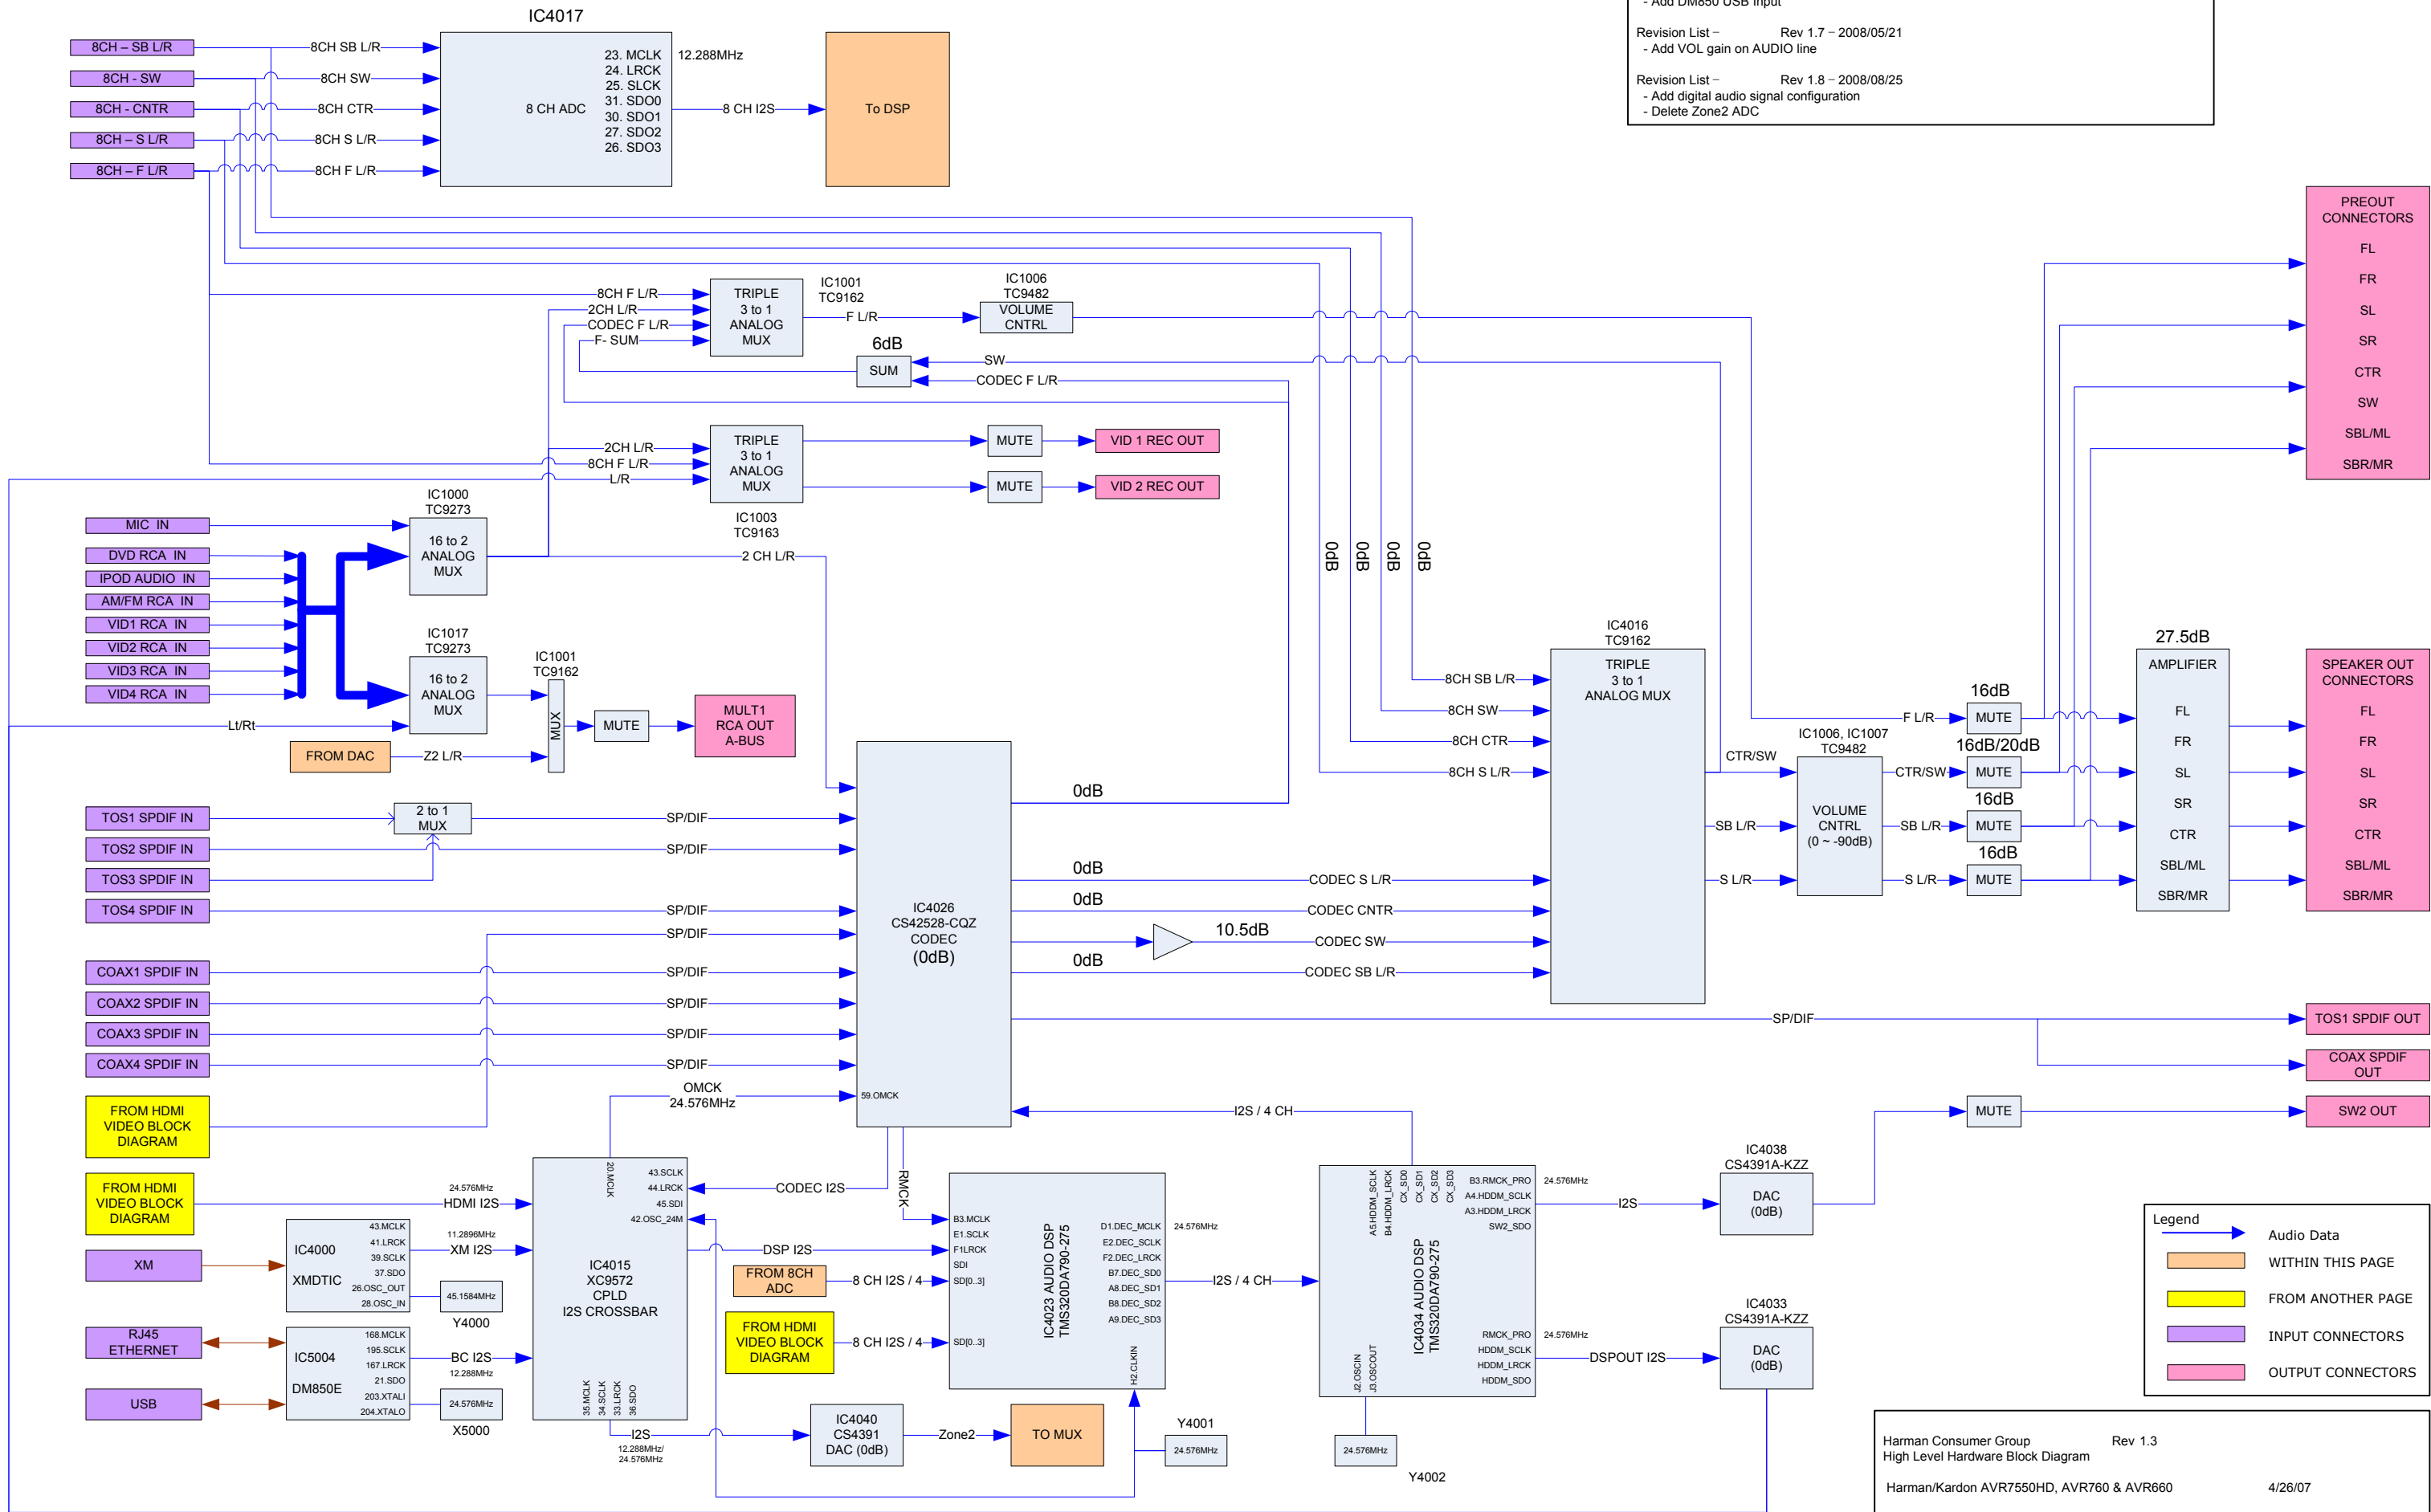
- Add DM850 USB input

Revision List – Rev 1.7 – 2008/05/21
- Add VOL gain on AUDIO line

Revision List – Rev 1.8 – 2008/08/25
- Add digital audio signal configuration
- Delete Zone2 ADC

IC4017

8CH – SB L/R
8CH - SW
8CH - CNTR
8CH – S L/R
8CH – F L/R

8CH SB L/R
8CH SW
8CH CTR
8CH S L/R
8CH F L/R

8 CH ADC
23. MCLK
24. LRCK
25. SLCK
31. SDO0
30. SDO1
27. SDO2
26. SDO3
12.288MHz
8 CH I2S
To DSP

PREOUT CONNECTORS
FL
FR
SL
SR
CTR
SW
SBL/ML
SBR/MR

8CH F L/R
2CH L/R
CODEC F L/R
F- SUM
TRIPLE 3 to 1 ANALOG MUX
IC1001
TC9162
F L/R
IC1006
TC9482
VOLUME CNTRL
6dB
SUM
SW
CODEC F L/R

2CH L/R
8CH F L/R
L/R
TRIPLE 3 to 1 ANALOG MUX
IC1003
TC9163
MUTE
MUTE
VID 1 REC OUT
VID 2 REC OUT

IC1000
TC9273
MIC IN
DVD RCA IN
IPOD AUDIO IN
AM/FM RCA IN
VID1 RCA IN
VID2 RCA IN
VID3 RCA IN
VID4 RCA IN
16 to 2 ANALOG MUX
2 CH L/R

0dB
0dB
0dB
0dB

IC1017
TC9273
16 to 2 ANALOG MUX
IC1001
TC9162
MUX
MUTE
MULT1 RCA OUT A-BUS
Lt/Rt
FROM DAC
Z2 L/R

IC4016
TC9162
TRIPLE 3 to 1 ANALOG MUX
8CH SB L/R
8CH SW
8CH CTR
8CH S L/R
CTR/SW
SB L/R
S L/R
IC1006, IC1007
TC9482
VOLUME CNTRL (0 ~ -90dB)
CTR/SW
SB L/R
S L/R
F L/R
16dB
MUTE
16dB/20dB
MUTE
16dB
MUTE
16dB
MUTE
27.5dB
AMPLIFIER
FL
FR
SL
SR
CTR
SBL/ML
SBR/MR
SPEAKER OUT CONNECTORS
FL
FR
SL
SR
CTR
SBL/ML
SBR/MR

TOS1 SPDIF IN
TOS2 SPDIF IN
TOS3 SPDIF IN
TOS4 SPDIF IN
2 to 1 MUX
SP/DIF
SP/DIF
SP/DIF
SP/DIF
0dB
0dB
0dB
0dB
0dB
10.5dB
IC4026
CS42528-CQZ
CODEC
(0dB)
CODEC S L/R
CODEC CNTR
CODEC SW
CODEC SB L/R

COAX1 SPDIF IN
COAX2 SPDIF IN
COAX3 SPDIF IN
COAX4 SPDIF IN
SP/DIF
SP/DIF
SP/DIF
SP/DIF
SP/DIF
TOS1 SPDIF OUT
COAX SPDIF OUT
OMCK
24.576MHz
59.OMCK
FROM HDMI VIDEO BLOCK DIAGRAM
I2S / 4 CH
MUTE
SW2 OUT

FROM HDMI VIDEO BLOCK DIAGRAM
24.576MHz
HDMI I2S
20.MCLK
43.SCLK
44.LRCK
45.SDI
42.OSC_24M
CODEC I2S
RMCK
IC4015
XC9572
CPLD
I2S CROSSBAR
XM
IC4000
XMDTIC
43.MCLK
41.LRCK
39.SCLK
37.SDO
26.OSC_OUT
28.OSC_IN
11.2896MHz
XM I2S
45.1584MHz
Y4000
DSP I2S
FROM 8CH ADC
8 CH I2S / 4
FROM HDMI VIDEO BLOCK DIAGRAM
8 CH I2S / 4
B3.MCLK
E1.SCLK
F1LRCK
SDI
SD[0..3]
SD[0..3]
IC4023 AUDIO DSP
TMS320DA790-275
D1.DEC_MCLK
E2.DEC_SCLK
F2.DEC_LRCK
B7.DEC_SD0
A8.DEC_SD1
B8.DEC_SD2
A9.DEC_SD3
24.576MHz
H2.CLKIN
I2S / 4 CH
A5.HDDM_SCLK
B4.HDDM_LRCK
CX_SD0
CX_SD1
CX_SD2
CX_SD3
B3.RMCK_PRO
A4.HDDM_SCLK
A3.HDDM_LRCK
SW2_SDO
24.576MHz
I2S
IC4038
CS4391A-KZZ
DAC (0dB)
IC4034 AUDIO DSP
TMS320DA790-275
RMCK_PRO
HDDM_SCLK
HDDM_LRCK
HDDM_SDO
24.576MHz
DSPOUT I2S
IC4033
CS4391A-KZZ
DAC (0dB)
J2.OSCIN
J3.OSCOUT
24.576MHz
Y4002
RJ45 ETHERNET
IC5004
DM850E
168.MCLK
195.SCLK
167.LRCK
21.SDO
203.XTALI
204.XTALO
BC I2S
12.288MHz
24.576MHz
X5000
USB
35.MCLK
34.SCLK
33.LRCK
36.SDO
I2S
12.288MHz/
24.576MHz
IC4040
CS4391
DAC (0dB)
Zone2
TO MUX
Y4001
24.576MHz

Legend
Audio Data
WITHIN THIS PAGE
FROM ANOTHER PAGE
INPUT CONNECTORS
OUTPUT CONNECTORS

Harman Consumer Group Rev 1.3
High Level Hardware Block Diagram
Harman/Kardon AVR7550HD, AVR760 & AVR660 4/26/07